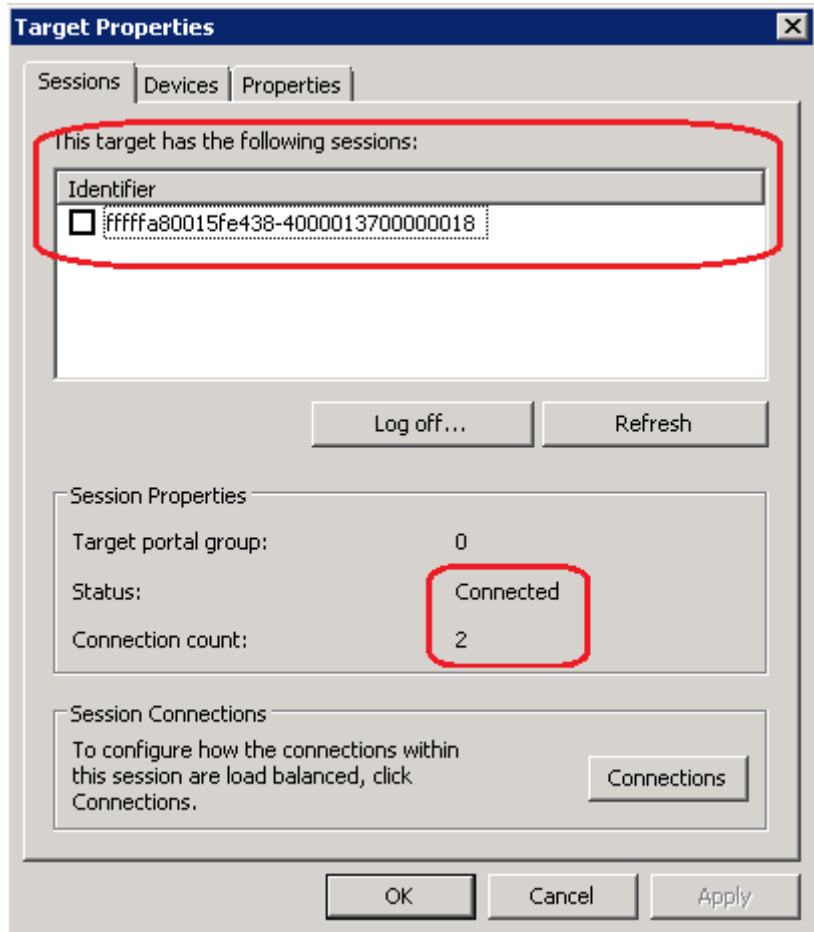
Target Properties

Sessions | Devices | Properties

This target has the following sessions:

| Identifier |
|---|
| fffffa80015fe438-4000013700000018 |

Log off... | Refresh

Session Properties

Target portal group: 0

Status: Connected

Connection count: 2

Session Connections

To configure how the connections within this session are load balanced, click Connections.

Connections

OK | Cancel | Apply